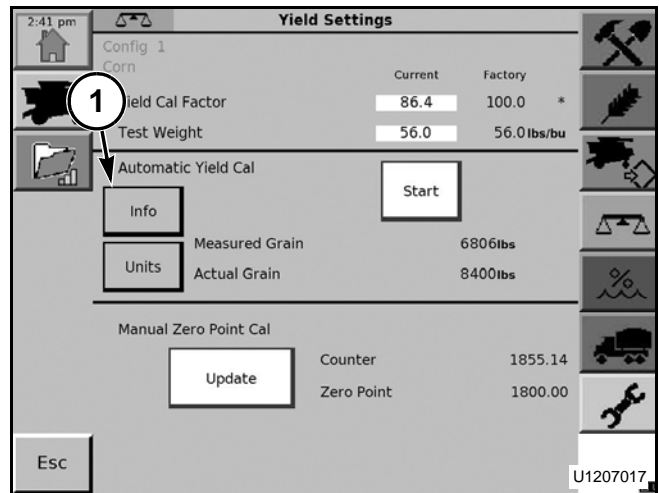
2:41 pm

Yield Settings

Config 1
Corn

| | Current | Factory | |
|---|---|---|---|
| Yield Cal Factor | 86.4 | 100.0 | * |
| Test Weight | 56.0 | 56.0 lbs/bu | |

1

Automatic Yield Cal

Start

Info

Units

Measured Grain 6806lbs

Actual Grain 8400lbs

Manual Zero Point Cal

Update

Counter 1855.14

Zero Point 1800.00

Esc

U1207017